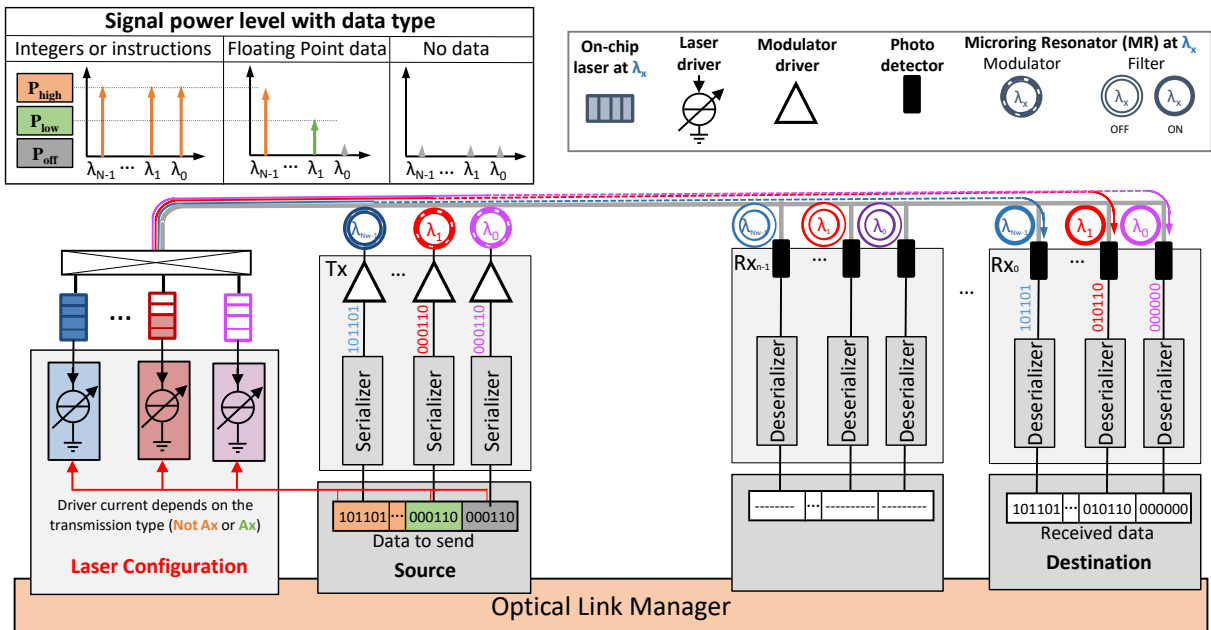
Signal power level with data type

Integers or instructions | Floating Point data | No data

$P_{high}$
$P_{low}$
$P_{off}$

$\lambda_{N-1}$ ... $\lambda_1$ $\lambda_0$
$\lambda_{N-1}$ ... $\lambda_1$ $\lambda_0$
$\lambda_{N-1}$ ... $\lambda_1$ $\lambda_0$

On-chip laser at $\lambda_x$
Laser driver
Modulator driver
Photo detector
Microring Resonator (MR) at $\lambda_x$
Modulator
Filter
$\lambda_x$
$\lambda_x$
$\lambda_x$
OFF
ON

$\lambda_{Nw-1}$ $\lambda_1$ $\lambda_0$
$\lambda_{Nw-1}$ $\lambda_1$ $\lambda_0$
$\lambda_{Nw-1}$ $\lambda_1$ $\lambda_0$

...

Tx ...
101101
000110
000110
Serializer
Serializer
Serializer

$Rx_{n-1}$ ...
Deserializer
Deserializer
Deserializer
-------- ... -------- --------

...

$Rx_0$ ...
101101
010110
000000
Deserializer
Deserializer
Deserializer
101101 ... 010110 000000
Received data
Destination

Driver current depends on the transmission type (Not Ax or Ax)
Laser Configuration

101101 ... 000110 000110
Data to send
Source

Optical Link Manager